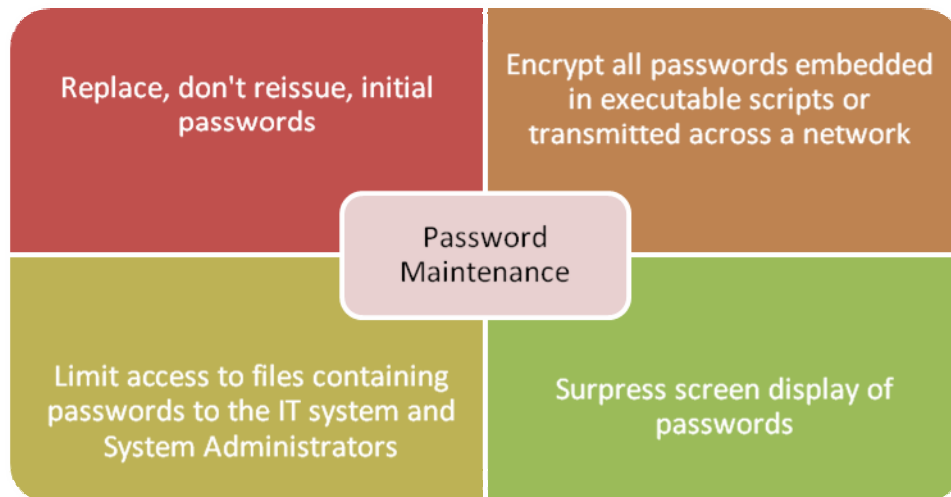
Replace, don't reissue, initial passwords

Encrypt all passwords embedded in executable scripts or transmitted across a network

Password Maintenance

Limit access to files containing passwords to the IT system and System Administrators

Surpress screen display of passwords